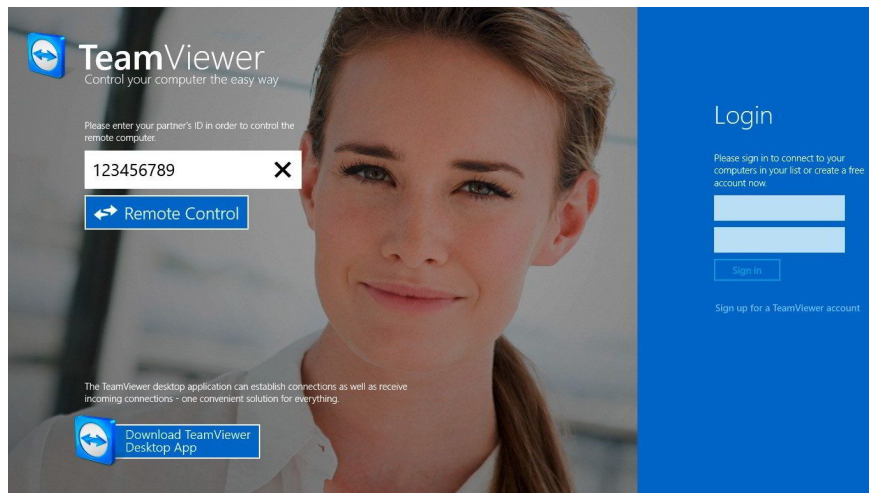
TeamViewer
Control your computer the easy way

Please enter your partner's ID in order to control the remote computer.

123456789 ✕

Remote Control

The TeamViewer desktop application can establish connections as well as receive incoming connections - one convenient solution for everything.

Download TeamViewer Desktop App

Login

Please sign in to connect to your computers in your list or create a free account now.

Sign in

Sign up for a TeamViewer account